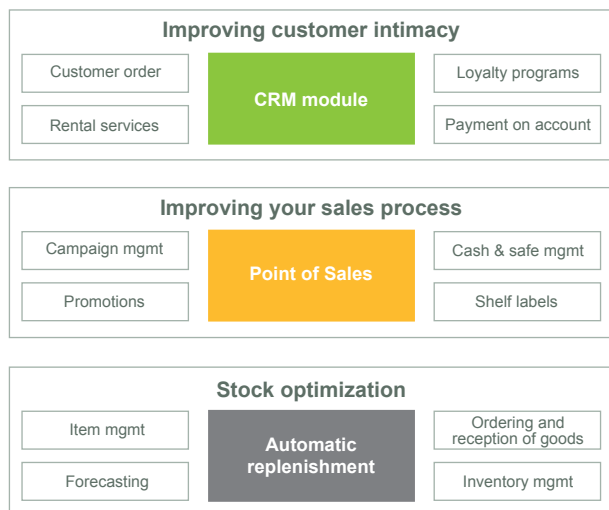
Improving customer intimacy

Customer order

CRM module

Loyalty programs

Rental services

Payment on account

Improving your sales process

Campaign mgmt

Point of Sales

Cash & safe mgmt

Promotions

Shelf labels

Stock optimization

Item mgmt

Automatic replenishment

Ordering and reception of goods

Forecasting

Inventory mgmt